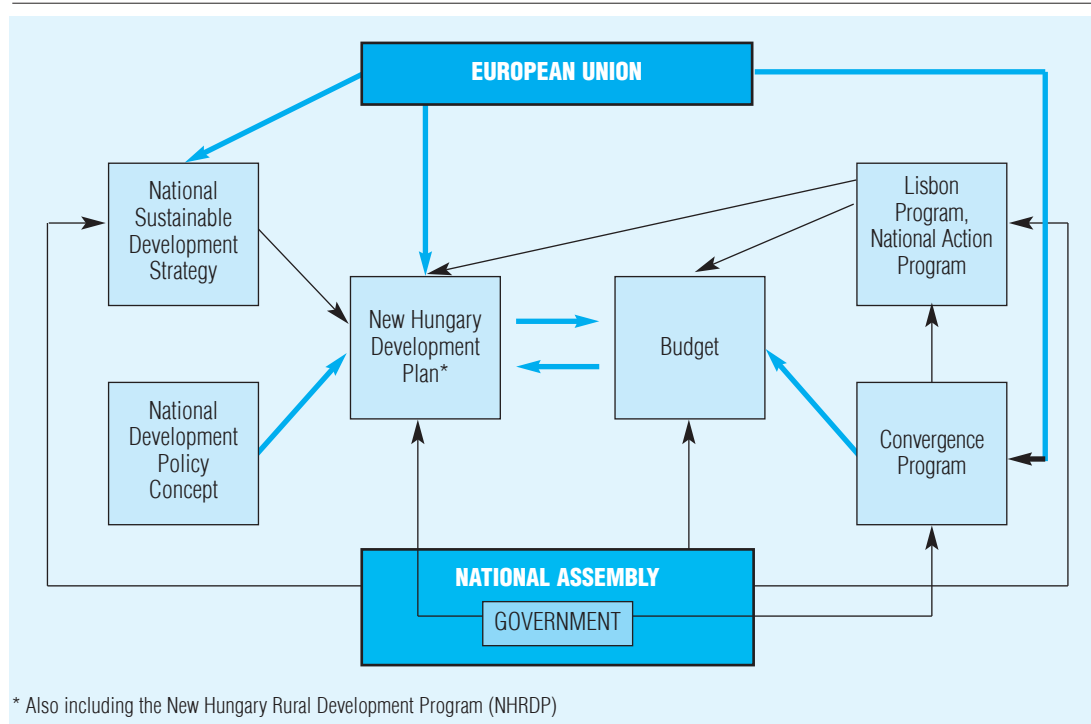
EUROPEAN UNION

National Sustainable Development Strategy

Lisbon Program, National Action Program

New Hungary Development Plan*

Budget

National Development Policy Concept

Convergence Program

NATIONAL ASSEMBLY

GOVERNMENT

* Also including the New Hungary Rural Development Program (NHRDP)